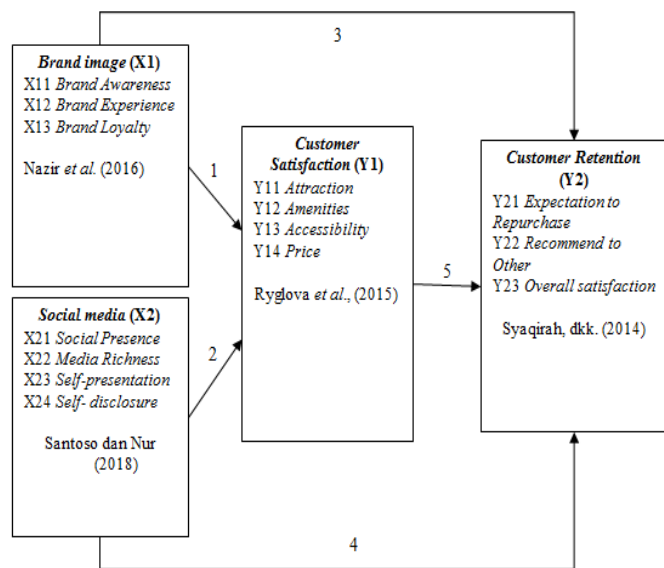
3

Brand image (X1)
X11 Brand Awareness
X12 Brand Experience
X13 Brand Loyalty

Nazir et al. (2016)

1

Customer Satisfaction (Y1)
Y11 Attraction
Y12 Amenities
Y13 Accessibility
Y14 Price

Ryglova et al., (2015)

5

Customer Retention (Y2)
Y21 Expectation to Repurchase
Y22 Recommend to Other
Y23 Overall satisfaction

Syaqirah, dkk. (2014)

Social media (X2)
X21 Social Presence
X22 Media Richness
X23 Self-presentation
X24 Self- disclosure

Santoso dan Nur (2018)

2

4